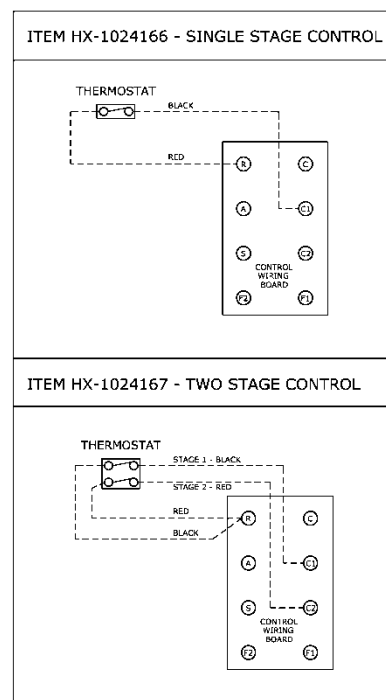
ITEM HX-1024166 - SINGLE STAGE CONTROL

THERMOSTAT

BLACK

RED

R

C

A

C1

S

C2

CONTROL WIRING BOARD

F2

F1

ITEM HX-1024167 - TWO STAGE CONTROL

THERMOSTAT

STAGE 1 - BLACK

STAGE 2 - RED

RED

BLACK

R

C

A

C1

S

C2

CONTROL WIRING BOARD

F2

F1